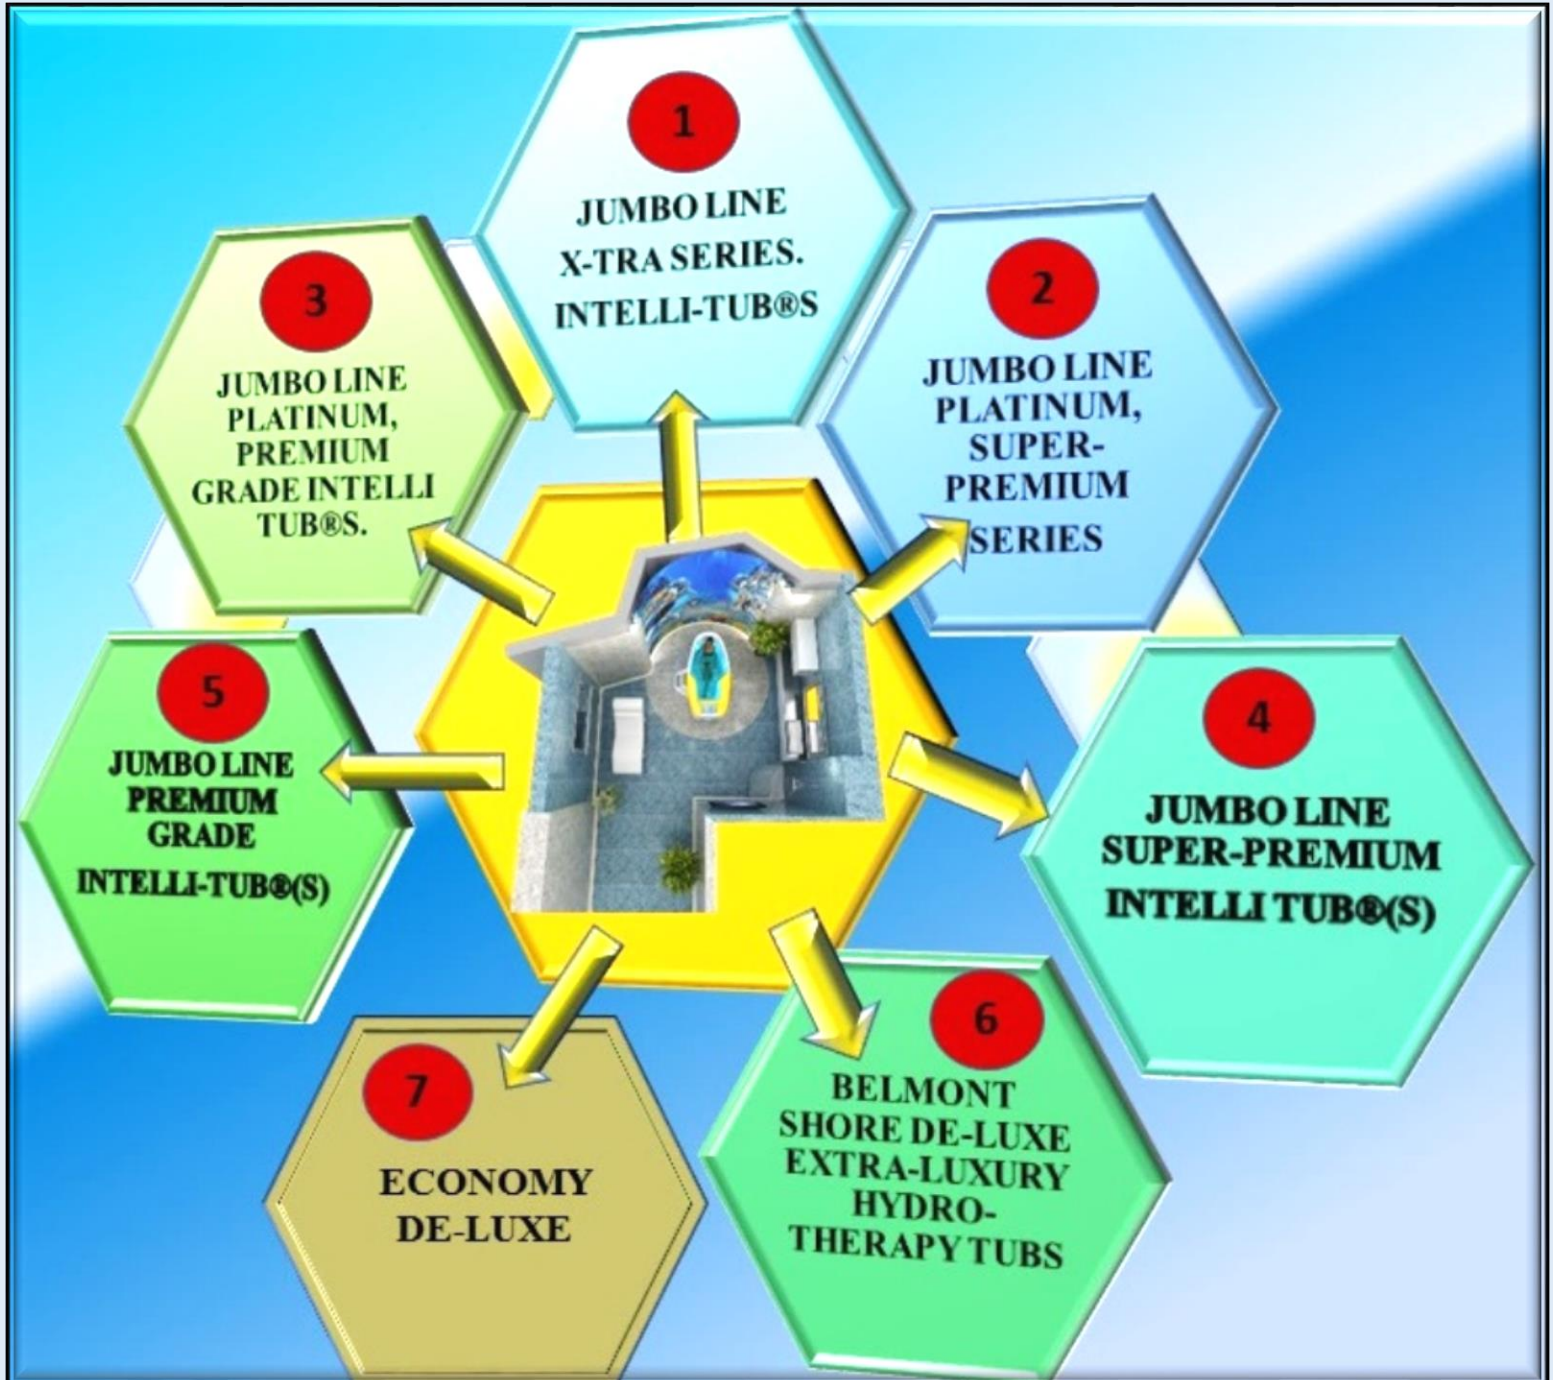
1
JUMBO LINE X-TRA SERIES. INTELLI-TUB®S

2
JUMBO LINE PLATINUM, SUPER-PREMIUM SERIES

3
JUMBO LINE PLATINUM, PREMIUM GRADE INTELLI TUB®S.

4
JUMBO LINE SUPER-PREMIUM INTELLI TUB®(S)

5
JUMBO LINE PREMIUM GRADE INTELLI-TUB®(S)

6
BELMONT SHORE DE-LUXE EXTRA-LUXURY HYDRO-THERAPY TUBS

7
ECONOMY DE-LUXE